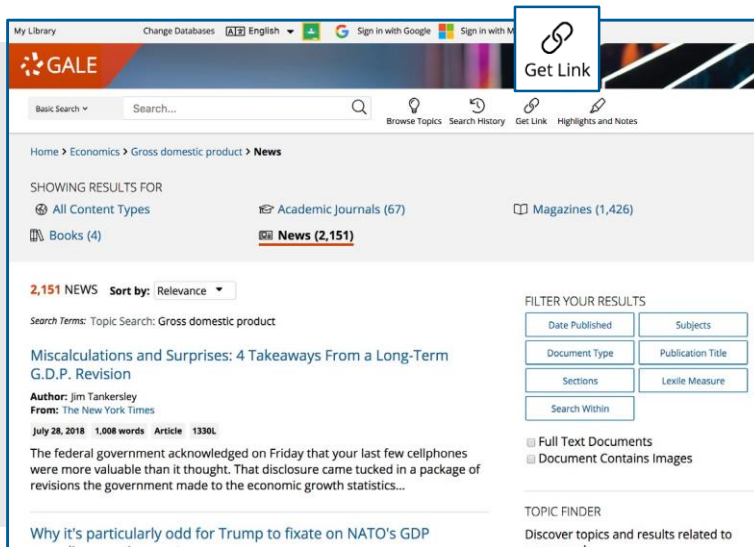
My Library Change Databases English Sign in with Google Sign in with M

GALE

Get Link

Basic Search Search... Browse Topics Search History Get Link Highlights and Notes

Home > Economics > Gross domestic product > News

SHOWING RESULTS FOR

All Content Types Academic Journals (67) Magazines (1,426)

Books (4) News (2,151)

2,151 NEWS Sort by: Relevance

Search Terms: Topic Search: Gross domestic product

Miscalculations and Surprises: 4 Takeaways From a Long-Term G.D.P. Revision

Author: Jim Tankersley
From: The New York Times

July 28, 2018 1,008 words Article 1330L

The federal government acknowledged on Friday that your last few cellphones were more valuable than it thought. That disclosure came tucked in a package of revisions the government made to the economic growth statistics...

Why it's particularly odd for Trump to fixate on NATO's GDP

FILTER YOUR RESULTS

| Date Published | Subjects |
|---|---|
| Document Type | Publication Title |
| Sections | Lexile Measure |
| Search Within | |

Full Text Documents
Document Contains Images

TOPIC FINDER

Discover topics and results related to